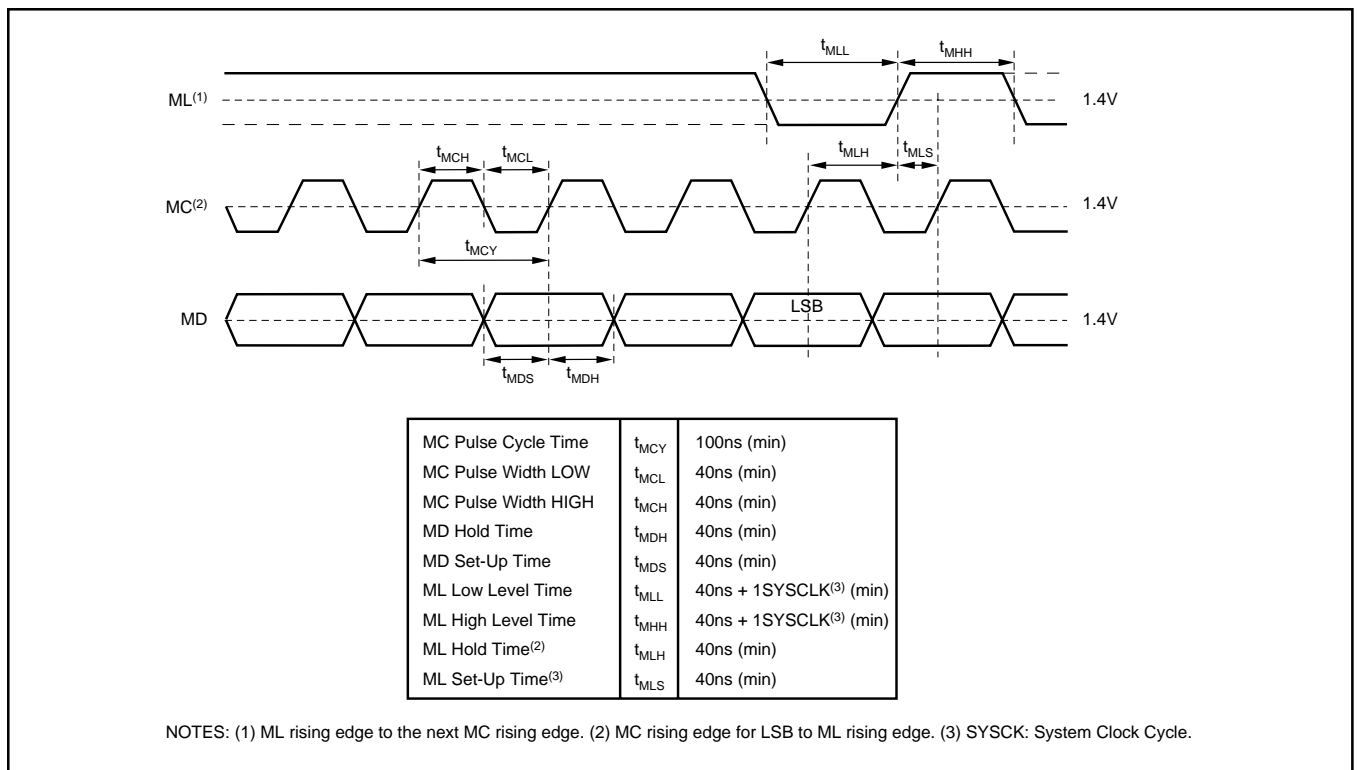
$t_{MLL}$ $t_{MHH}$

ML$^{(1)}$ 1.4V

$t_{MCH}$ $t_{MCL}$ $t_{MLH}$ $t_{MLS}$

MC$^{(2)}$ 1.4V

$t_{MCY}$

MD LSB 1.4V

$t_{MDS}$ $t_{MDH}$

| MC Pulse Cycle Time | $t_{MCY}$ | 100ns (min) |
|---|---|---|
| MC Pulse Width LOW | $t_{MCL}$ | 40ns (min) |
| MC Pulse Width HIGH | $t_{MCH}$ | 40ns (min) |
| MD Hold Time | $t_{MDH}$ | 40ns (min) |
| MD Set-Up Time | $t_{MDS}$ | 40ns (min) |
| ML Low Level Time | $t_{MLL}$ | 40ns + 1SYSCLK$^{(3)}$ (min) |
| ML High Level Time | $t_{MHH}$ | 40ns + 1SYSCLK$^{(3)}$ (min) |
| ML Hold Time$^{(2)}$ | $t_{MLH}$ | 40ns (min) |
| ML Set-Up Time$^{(3)}$ | $t_{MLS}$ | 40ns (min) |

NOTES: (1) ML rising edge to the next MC rising edge. (2) MC rising edge for LSB to ML rising edge. (3) SYSCK: System Clock Cycle.